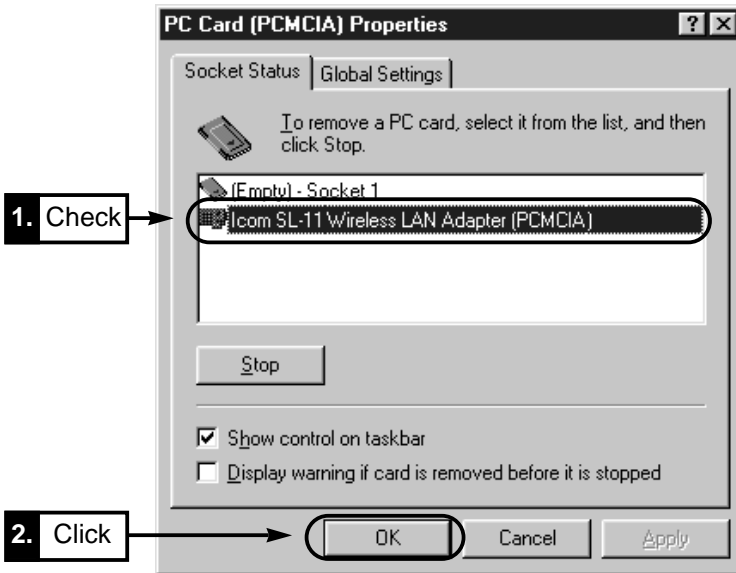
PC Card (PCMCIA) Properties

?

Socket Status | Global Settings

To remove a PC card, select it from the list, and then click Stop.

(Empty) - Socket 1

Icom SL-11 Wireless LAN Adapter (PCMCIA)

1. Check

Stop

☑ Show control on taskbar

☐ Display warning if card is removed before it is stopped

2. Click

OK

Cancel

Apply